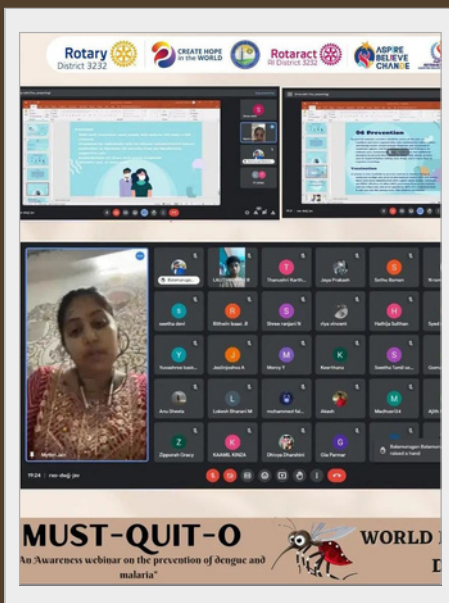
Rotary District 3232

CREATE HOPE in the WORLD

Rotaract RI District 3232

ASPIRE BELIEVE CHANGE

06 Prevention

Conclusion

Thamizhini Karth...

Jaya Prakash

Sutha Raman

swetha devi

Bithesh Isaac J

Shree ranjani N

riya vincent

Nathija Sulthan

Yuvashree kasi...

Jeethiyashna A

Mercy Y

Keerthana

Swetha Tamil se...

Arul Sheela

Lokesh Bharani M

mohammed fai...

Akash

Madhuri24

Zipporah Gracy

KAAMIL KINZA

Dhivya Dharshini

Gia Parmar

Balamurugan Balaman... raised a hand

Mythili Jai...

19:24

MUST-QUIT-O

"An Awareness webinar on the prevention of dengue and malaria"

WORLD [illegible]

D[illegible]